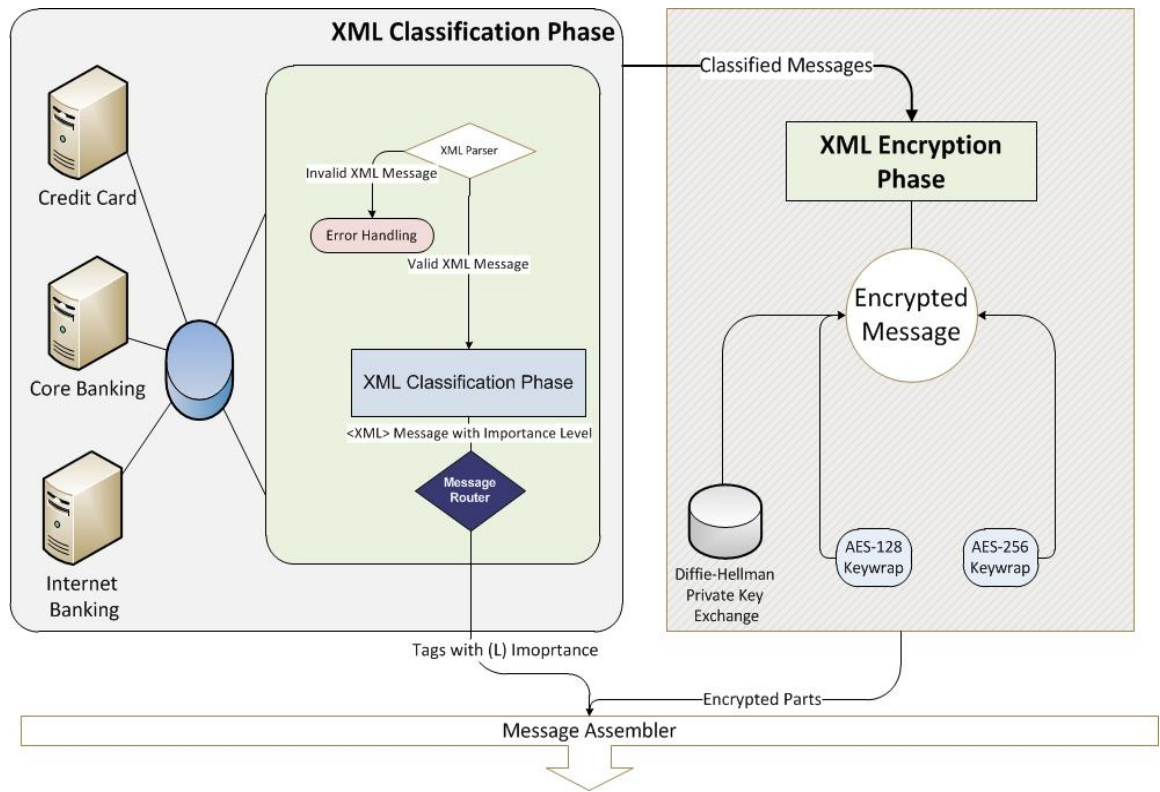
XML Classification Phase

Credit Card

Core Banking

Internet Banking

XML Parser

Invalid XML Message

Error Handling

Valid XML Message

XML Classification Phase

<XML> Message with Importance Level

Message Router

Classified Messages

XML Encryption Phase

Encrypted Message

Diffie-Hellman Private Key Exchange

AES-128 Keywrap

AES-256 Keywrap

Tags with (L) Imoprtance

Encrypted Parts

Message Assembler